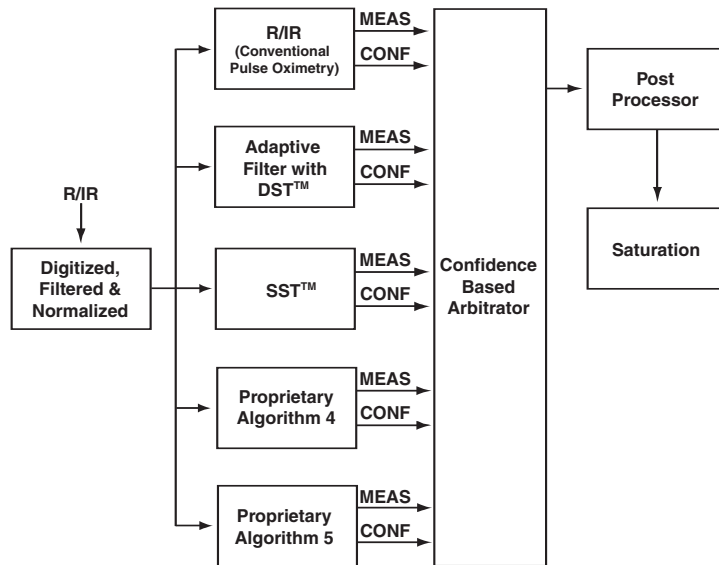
R/IR

Digitized, Filtered & Normalized

R/IR (Conventional Pulse Oximetry)

MEAS

CONF

Adaptive Filter with DST™

MEAS

CONF

SST™

MEAS

CONF

Proprietary Algorithm 4

MEAS

CONF

Proprietary Algorithm 5

MEAS

CONF

Confidence Based Arbitrator

Post Processor

Saturation